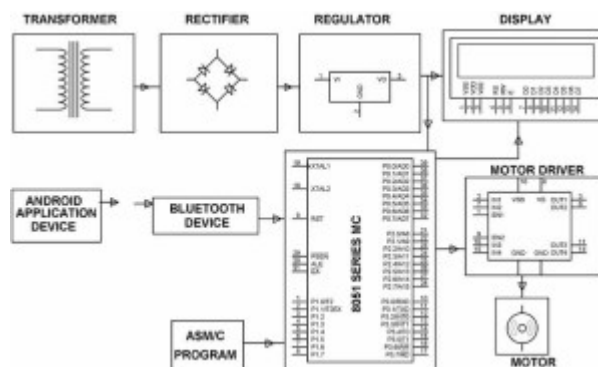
TRANSFORMER

RECTIFIER

REGULATOR

DISPLAY

VI

VO

GND

ANDROID APPLICATION DEVICE

BLUETOOTH DEVICE

XTAL1

XTAL2

RST

PSEN
ALE
EA

8051 SERIES MC

MOTOR DRIVER

IN1
IN2
EN1

EN2
IN3
IN4

VSS
VS

OUT1
OUT2

OUT3
OUT4

GND

ASM/C PROGRAM

MOTOR